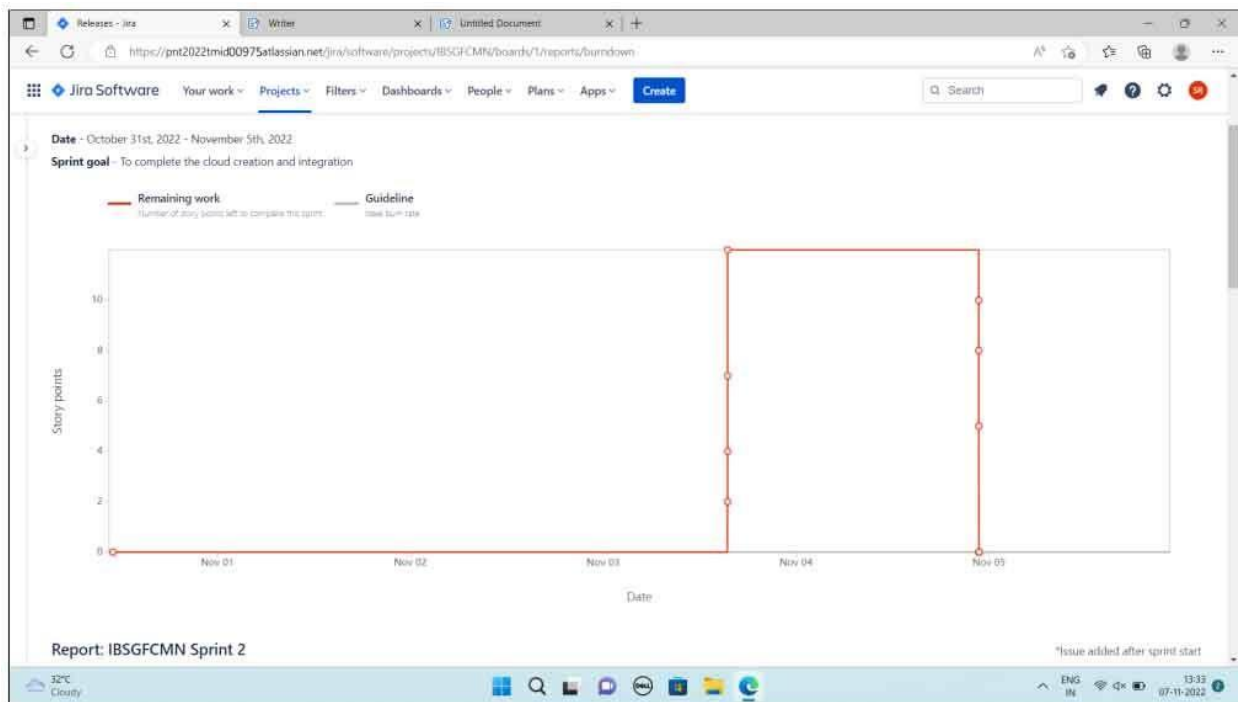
Releases - Jira × Writer × Untitled Document × +

https://pnt2022tmid00975atlassian.net/jira/software/projects/IBSGFCMN/boards/1/reports/burndown

Jira Software Your work Projects Filters Dashboards People Plans Apps Create

Search

SR

Date - October 31st, 2022 - November 5th, 2022

Sprint goal - To complete the cloud creation and integration

Remaining work
Number of story points left to complete this sprint

Guideline
Ideal burn rate

10
8
6
4
2
0

Story points

Nov 01 Nov 02 Nov 03 Nov 04 Nov 05

Date

Report: IBSGFCMN Sprint 2

*Issue added after sprint start

32°C
Cloudy

ENG
IN

13:33
07-11-2022